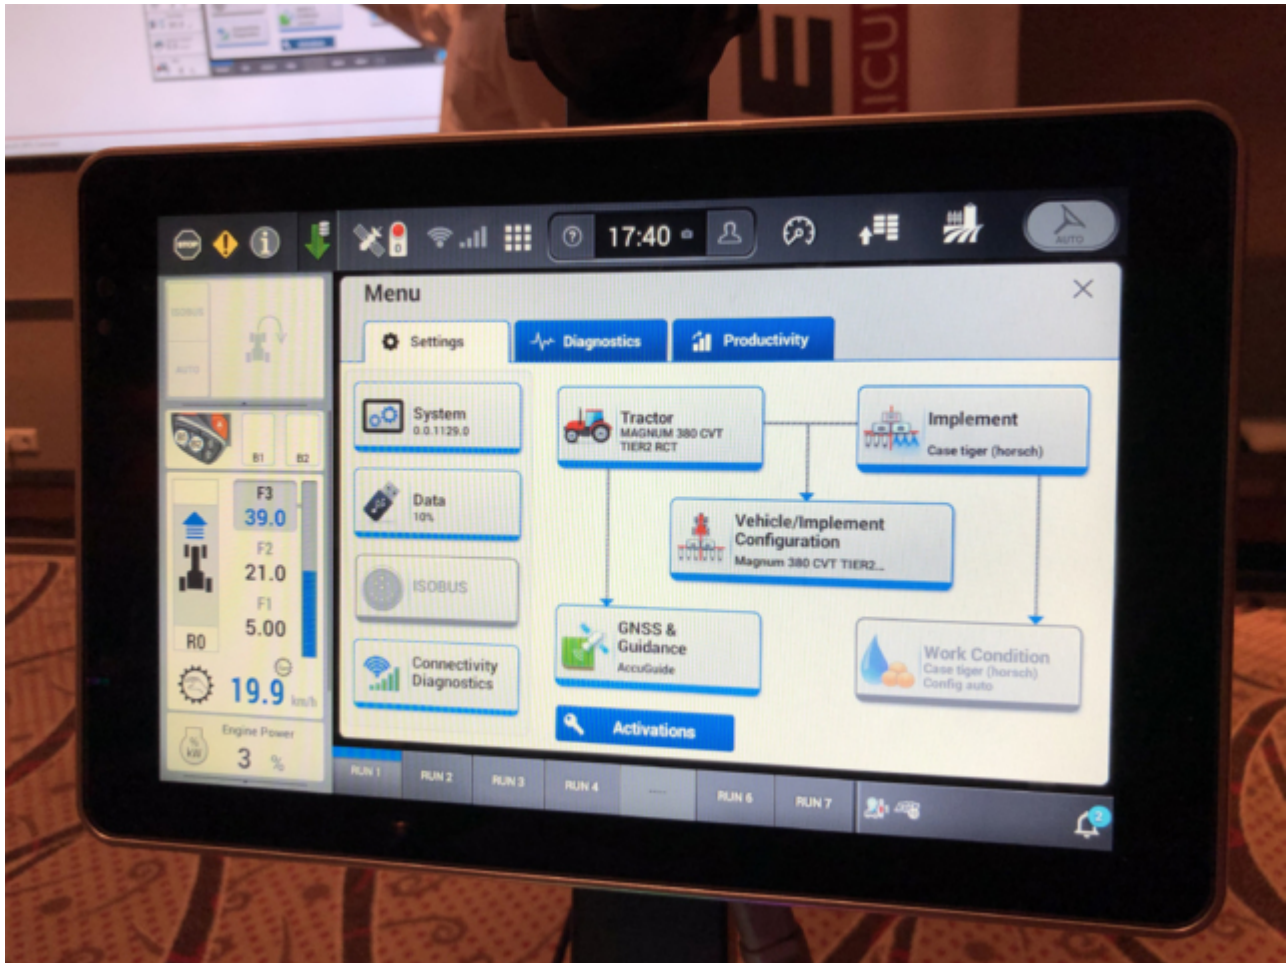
17:40

AUTO

ISOBUS

AUTO

B1 B2

F3
39.0
F2
21.0
F1
5.00
R0

19.9 km/h

Engine Power
3 %

Menu

Settings
Diagnostics
Productivity

System
0.0.1129.0

Data
10%

ISOBUS

Connectivity Diagnostics

Tractor
MAGNUM 380 CVT TIER2 RCT

Implement
Case tiger (horsch)

Vehicle/Implement Configuration
Magnum 380 CVT TIER2...

GNSS & Guidance
AccuGuide

Work Condition
Case tiger (horsch)
Config auto

Activations

RUN 1
RUN 2
RUN 3
RUN 4
RUN 6
RUN 7

2